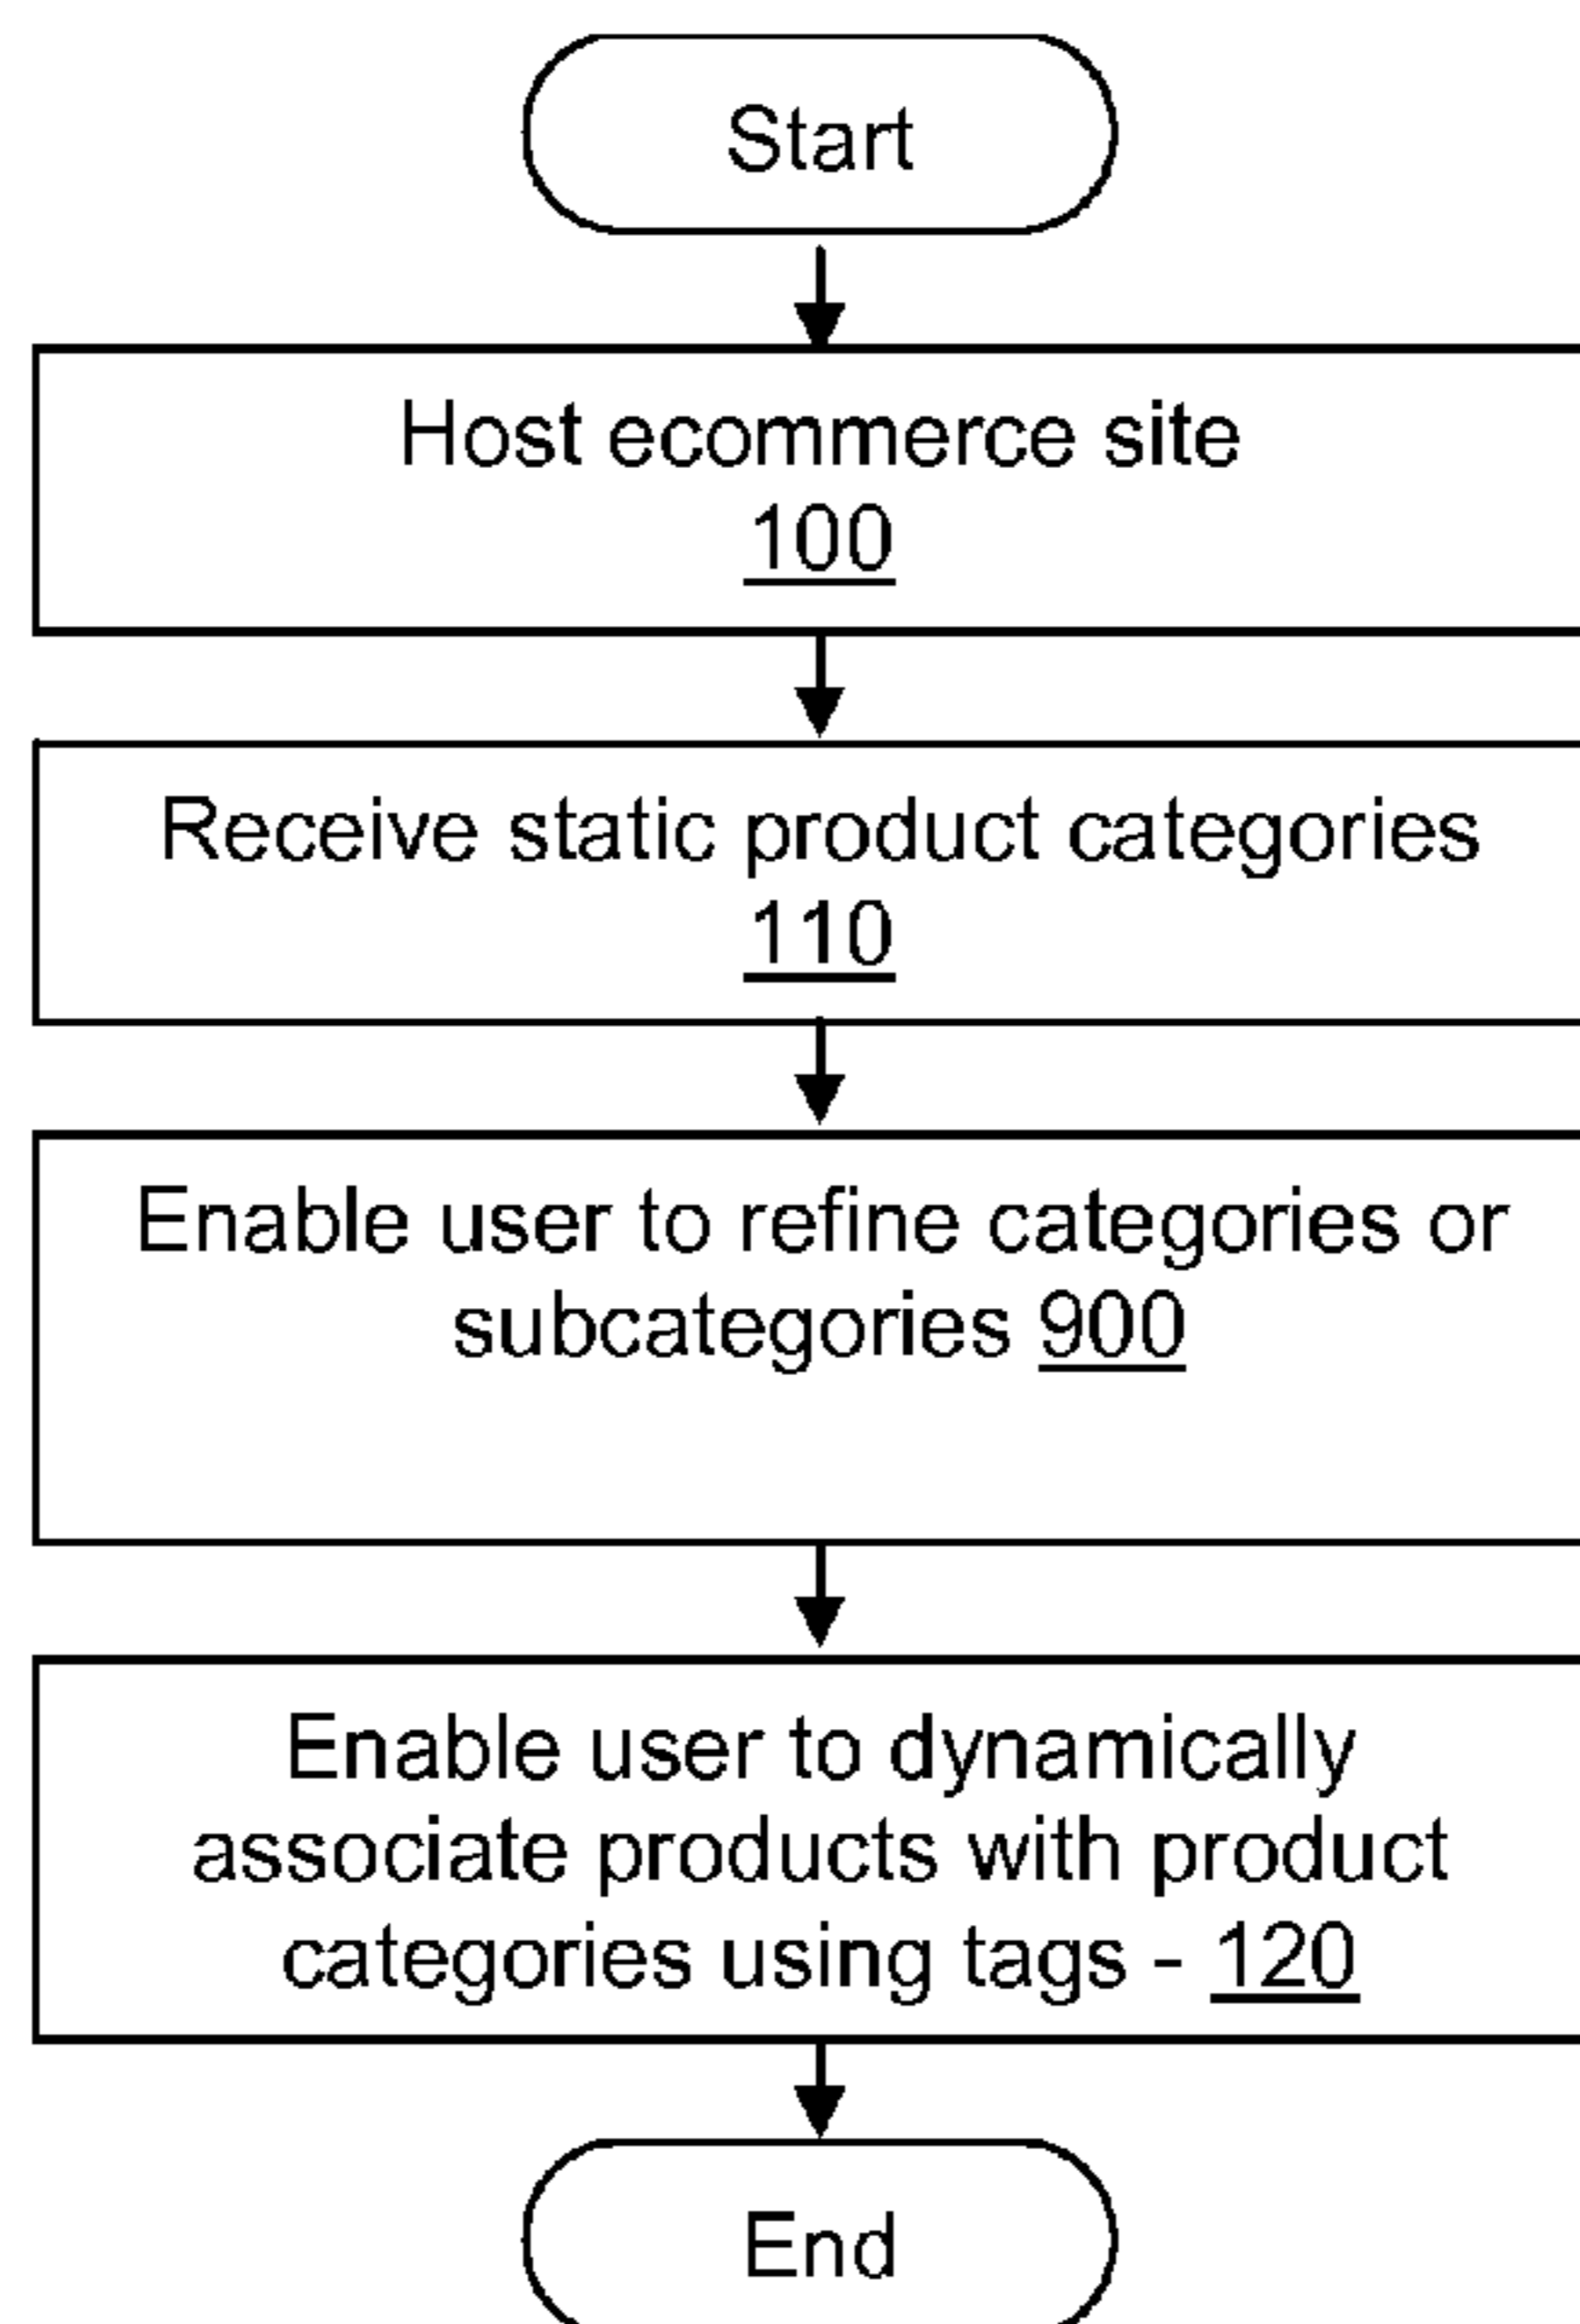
Start

Host ecommerce site
100

Receive static product categories
110

Enable user to refine categories or subcategories 900

Enable user to dynamically associate products with product categories using tags - 120

End